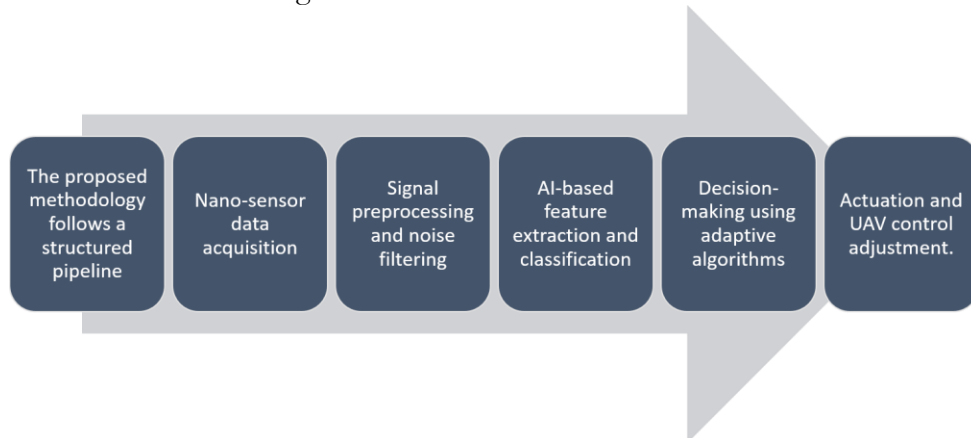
The proposed methodology follows a structured pipeline

Nano-sensor data acquisition

Signal preprocessing and noise filtering

AI-based feature extraction and classification

Decision-making using adaptive algorithms

Actuation and UAV control adjustment.